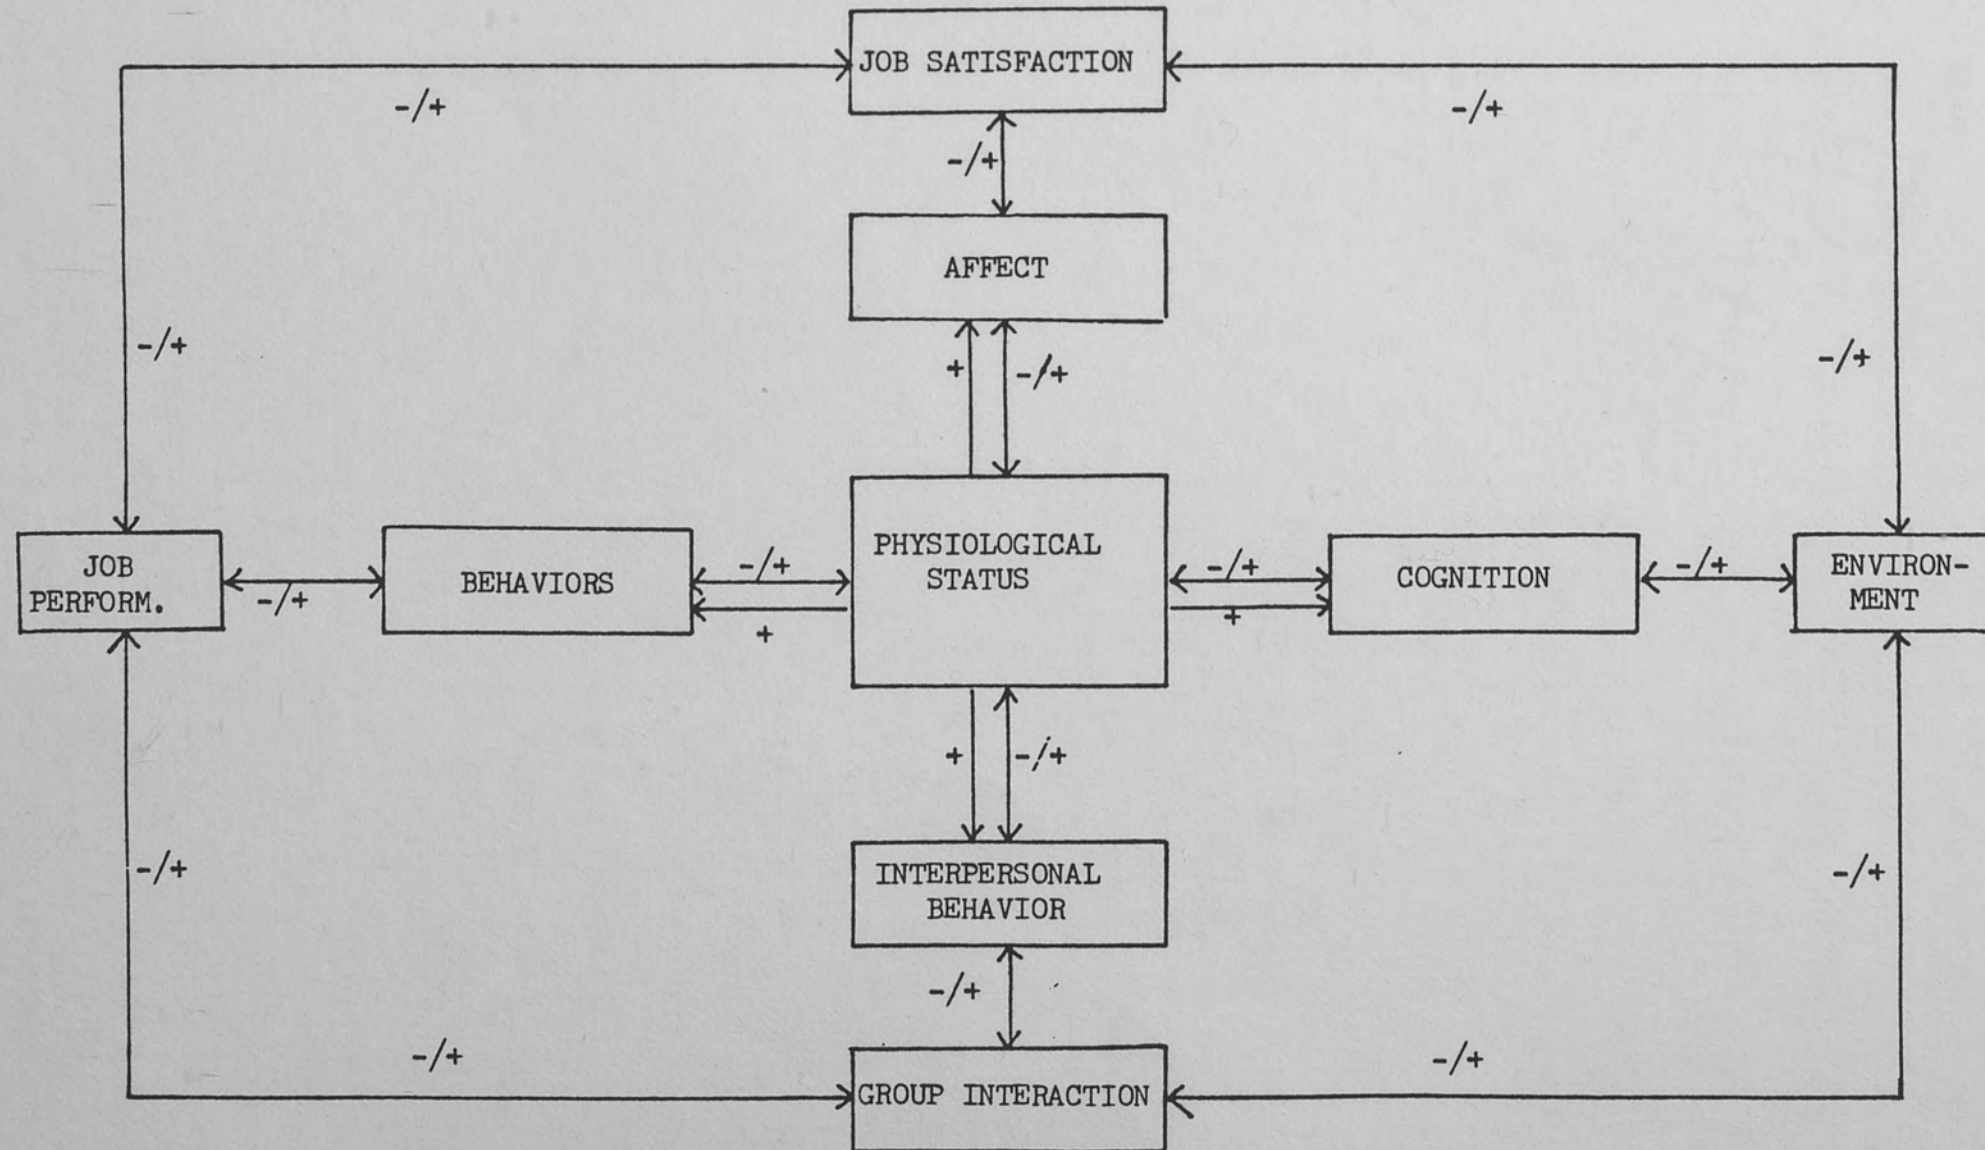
JOB SATISFACTION

-/+

-/+

-/+

AFFECT

-/+

-/+

+

-/+

JOB PERFORM.

-/+

BEHAVIORS

-/+

+

PHYSIOLOGICAL STATUS

-/+

+

COGNITION

-/+

ENVIRON-MENT

+

-/+

-/+

-/+

INTERPERSONAL BEHAVIOR

-/+

-/+

-/+

GROUP INTERACTION